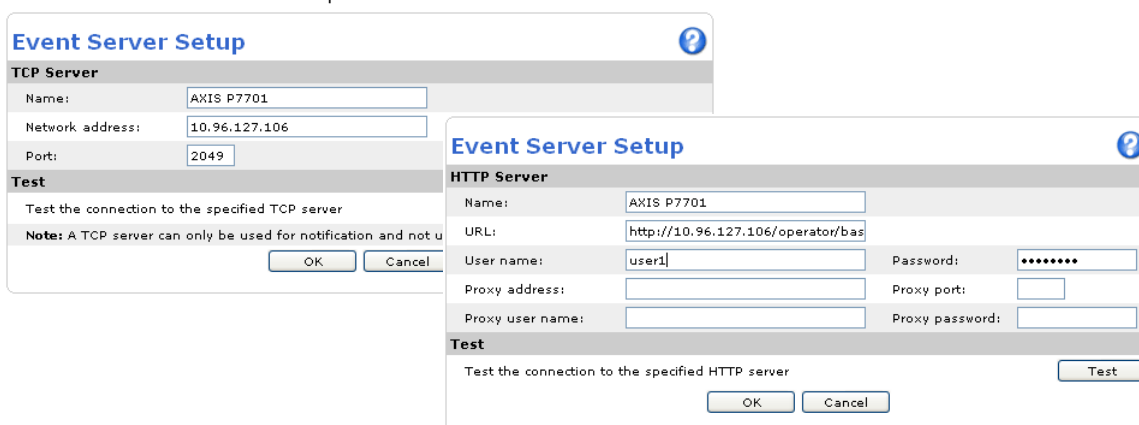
Event Server Setup

TCP Server

Name: AXIS P7701

Network address: 10.96.127.106

Port: 2049

Test

Test the connection to the specified TCP server

Note: A TCP server can only be used for notification and not u

OK Cancel

Event Server Setup

HTTP Server

Name: AXIS P7701

URL: http://10.96.127.106/operator/bas

User name: user1

Password: ••••••••

Proxy address:

Proxy port:

Proxy user name:

Proxy password:

Test

Test the connection to the specified HTTP server

Test

OK Cancel